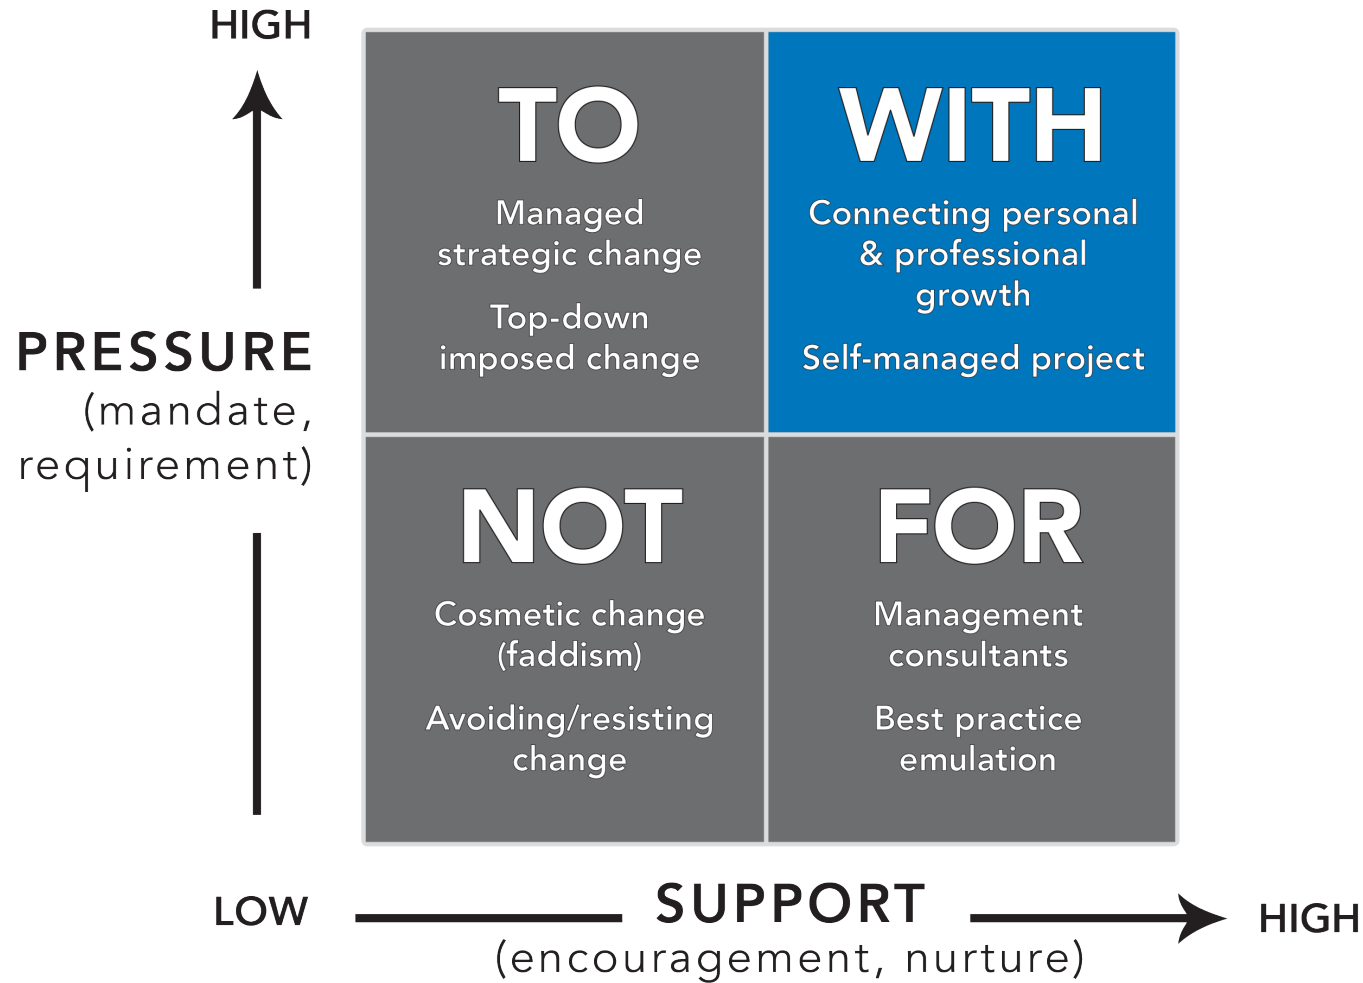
HIGH

PRESSURE
(mandate, requirement)

TO

Managed strategic change

Top-down imposed change

WITH

Connecting personal & professional growth

Self-managed project

NOT

Cosmetic change (faddism)

Avoiding/resisting change

FOR

Management consultants

Best practice emulation

LOW

SUPPORT
(encouragement, nurture)

HIGH